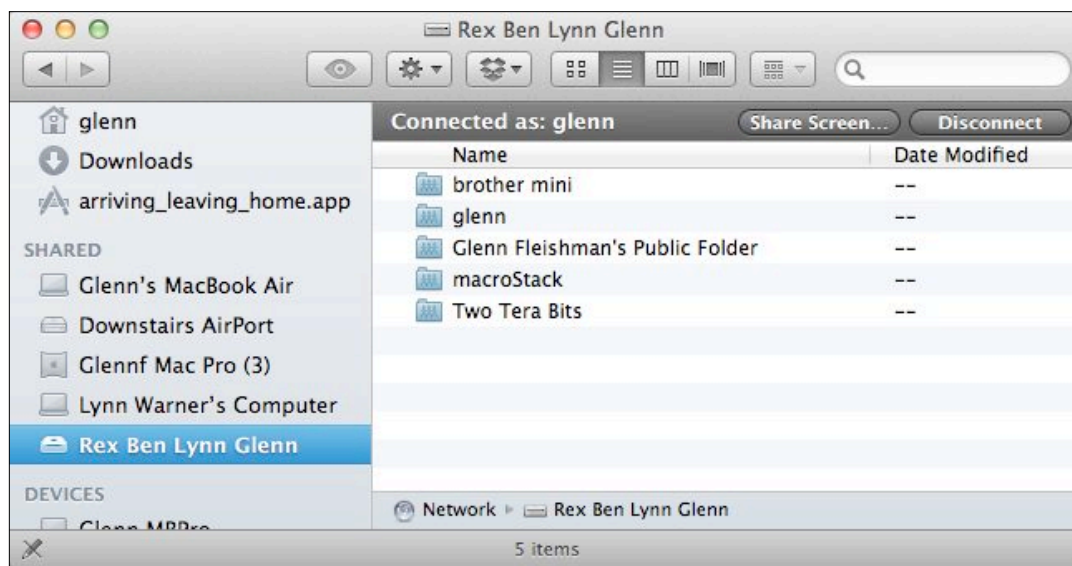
Rex Ben Lynn Glenn

glenn
Downloads
arriving_leaving_home.app
SHARED
Glenn's MacBook Air
Downstairs AirPort
Glennf Mac Pro (3)
Lynn Warner's Computer
Rex Ben Lynn Glenn
DEVICES
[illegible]

Connected as: glenn
Share Screen...
Disconnect

| Name | Date Modified |
|---|---|
| brother mini | -- |
| glenn | -- |
| Glenn Fleishman's Public Folder | -- |
| macroStack | -- |
| Two Tera Bits | -- |

Network ▸ Rex Ben Lynn Glenn

5 items